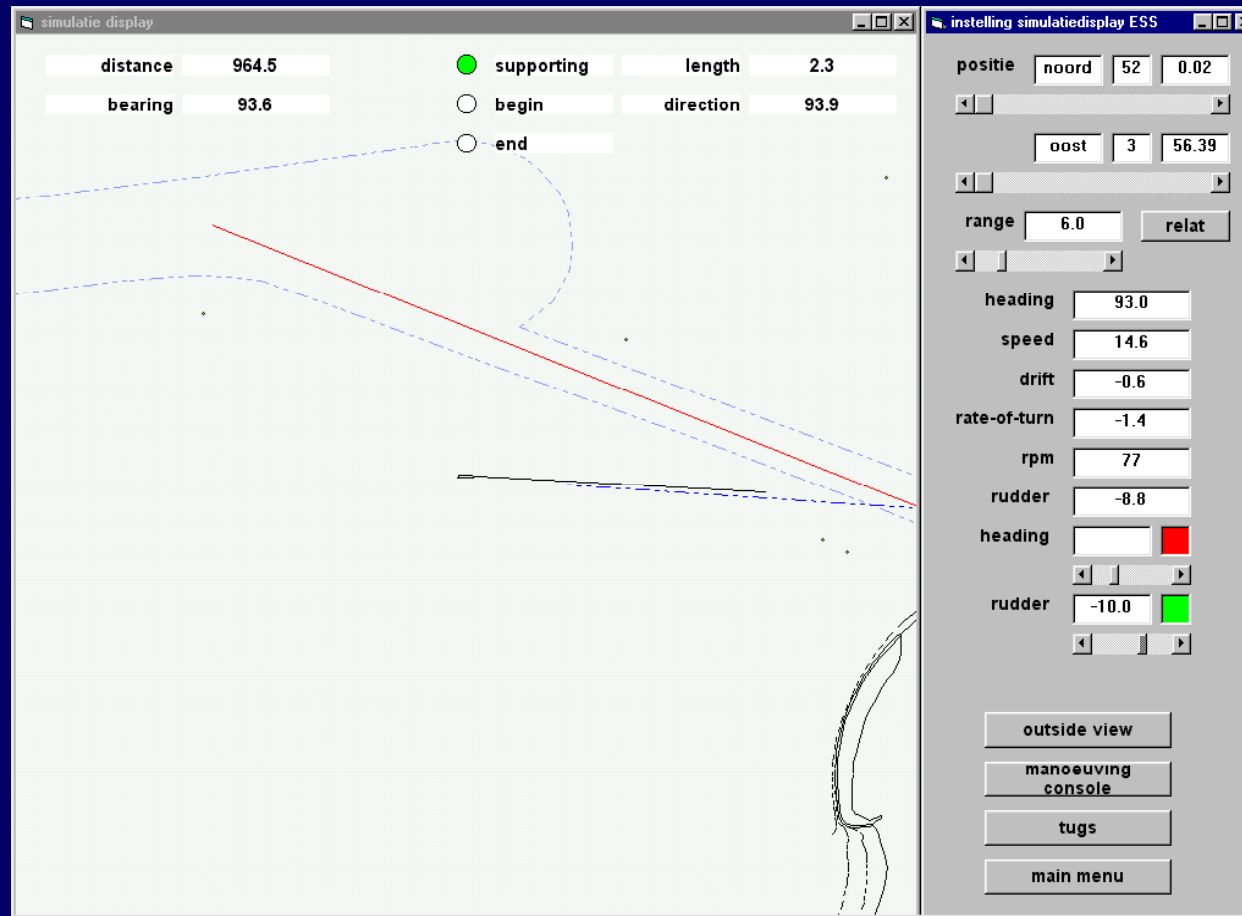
simulatie display

distance 964.5
bearing 93.6

supporting
begin
end

length 2.3
direction 93.9

instelling simulatiedisplay ESS

positie noord 52 0.02

oost 3 56.39

range 6.0 relat

heading 93.0
speed 14.6
drift -0.6
rate-of-turn -1.4
rpm 77
rudder -8.8
heading
rudder -10.0

outside view
manoeuving console
tugs
main menu